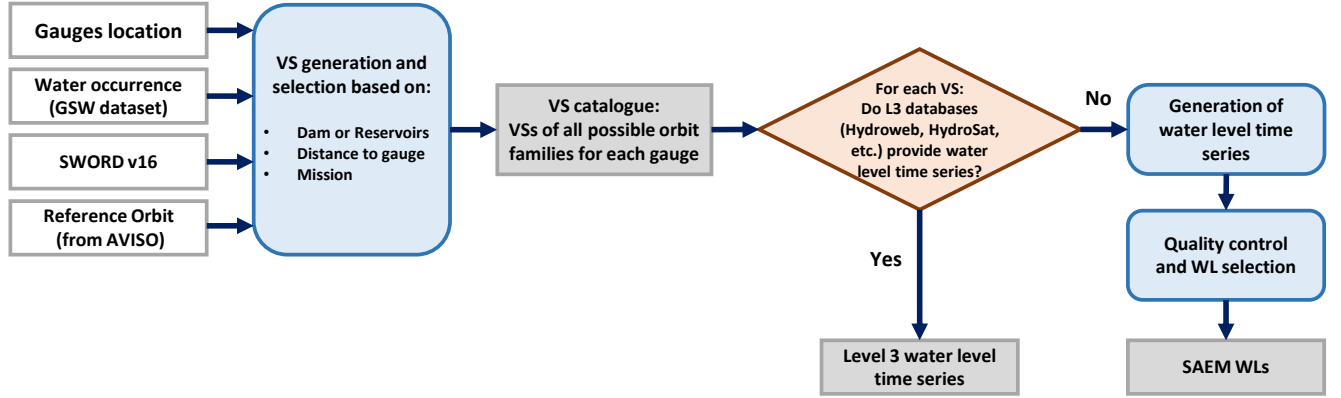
Gauges location

Water occurrence (GSW dataset)

SWORD v16

Reference Orbit (from AVISO)

VS generation and selection based on:

- Dam or Reservoirs
- Distance to gauge
- Mission

VS catalogue: VSs of all possible orbit families for each gauge

For each VS: Do L3 databases (Hydroweb, HydroSat, etc.) provide water level time series?

No

Yes

Level 3 water level time series

Generation of water level time series

Quality control and WL selection

SAEM WLs